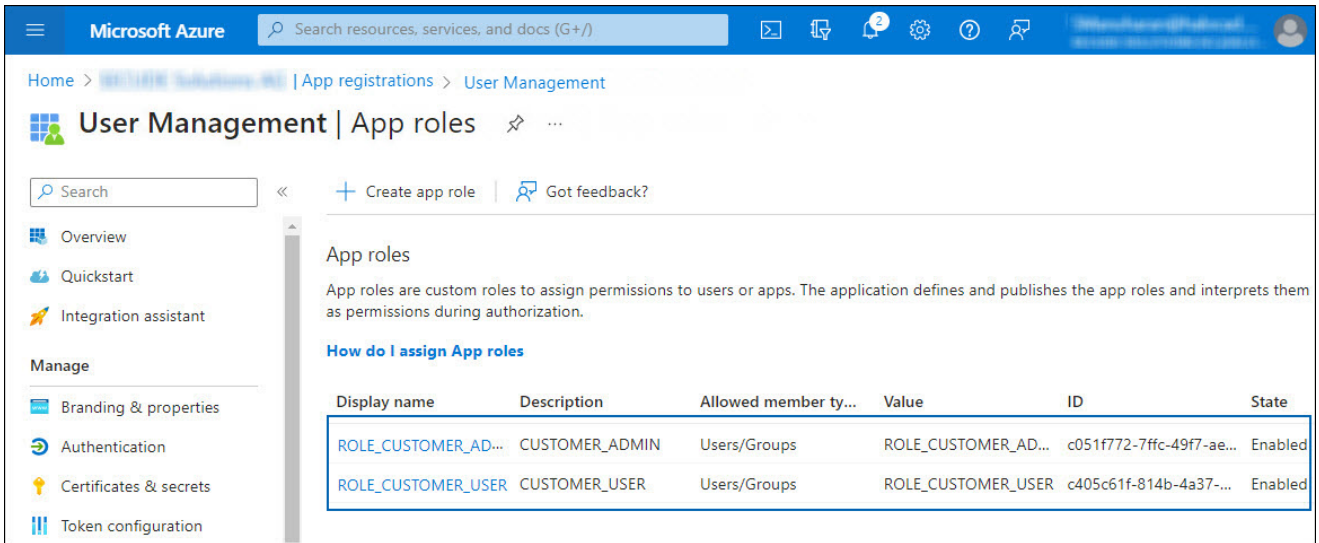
Microsoft Azure

Search resources, services, and docs (G+/)

2

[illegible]

Home > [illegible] | App registrations > User Management

User Management | App roles

...

Search

«

Overview

Quickstart

Integration assistant

Manage

Branding & properties

Authentication

Certificates & secrets

Token configuration

+ Create app role

Got feedback?

App roles

App roles are custom roles to assign permissions to users or apps. The application defines and publishes the app roles and interprets them as permissions during authorization.

How do I assign App roles

| Display name | Description | Allowed member ty... | Value | ID | State |
|---|---|---|---|---|---|
| ROLE_CUSTOMER_AD... | CUSTOMER_ADMIN | Users/Groups | ROLE_CUSTOMER_AD... | c051f772-7ffc-49f7-ae... | Enabled |
| ROLE_CUSTOMER_USER | CUSTOMER_USER | Users/Groups | ROLE_CUSTOMER_USER | c405c61f-814b-4a37-... | Enabled |